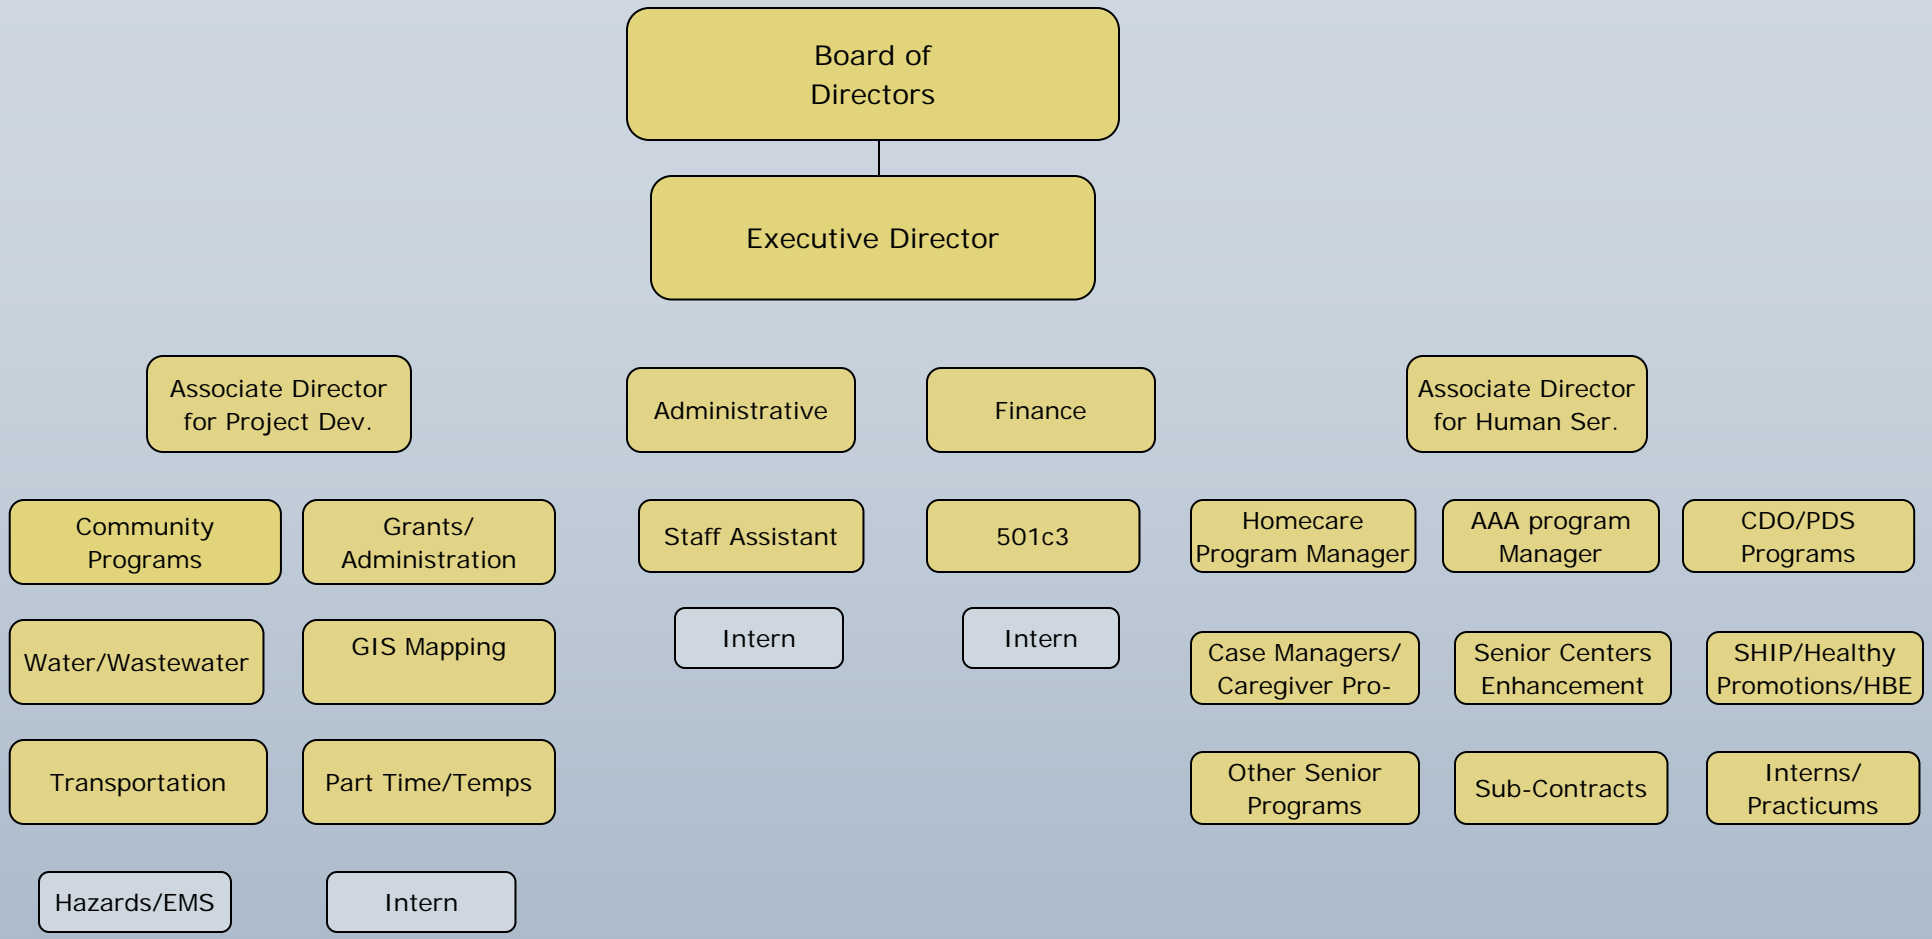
Board of Directors

Executive Director

Associate Director for Project Dev.

Administrative

Finance

Associate Director for Human Ser.

Community Programs

Grants/ Administration

Staff Assistant

501c3

Homecare Program Manager

AAA program Manager

CDO/PDS Programs

Water/Wastewater

GIS Mapping

Intern

Intern

Case Managers/ Caregiver Pro-

Senior Centers Enhancement

SHIP/Healthy Promotions/HBE

Transportation

Part Time/Temps

Other Senior Programs

Sub-Contracts

Interns/ Practicums

Hazards/EMS

Intern